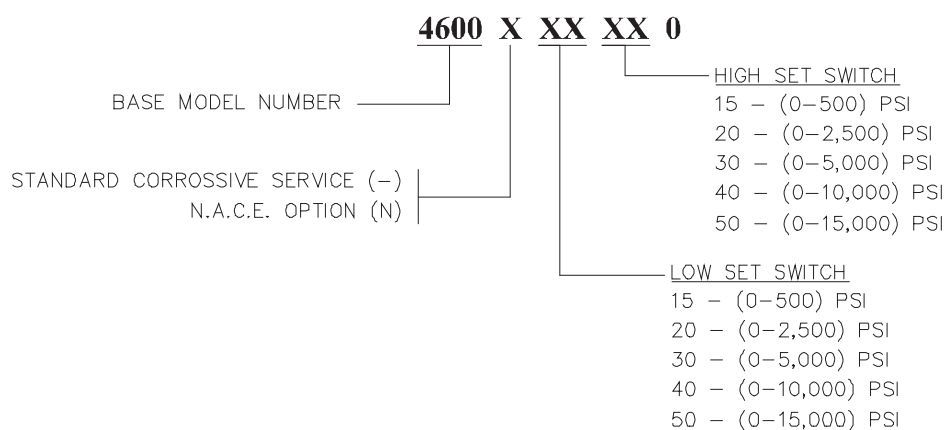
4600 X XX XX 0

BASE MODEL NUMBER

STANDARD CORROSSIVE SERVICE (–)
N.A.C.E. OPTION (N)

HIGH SET SWITCH
15 – (0–500) PSI
20 – (0–2,500) PSI
30 – (0–5,000) PSI
40 – (0–10,000) PSI
50 – (0–15,000) PSI

LOW SET SWITCH
15 – (0–500) PSI
20 – (0–2,500) PSI
30 – (0–5,000) PSI
40 – (0–10,000) PSI
50 – (0–15,000) PSI